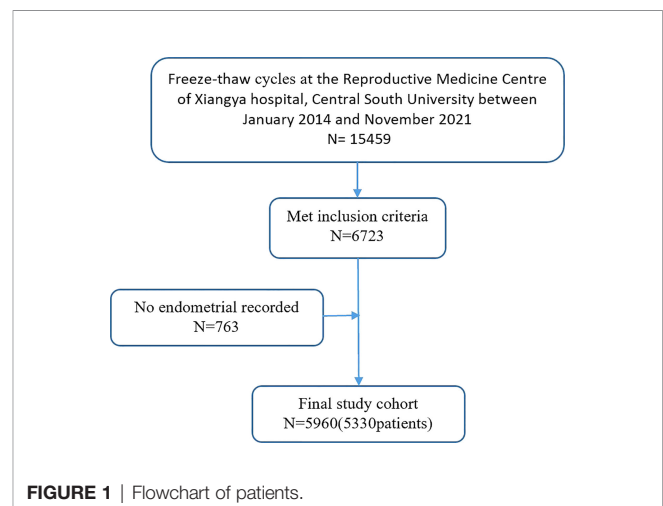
Freeze-thaw cycles at the Reproductive Medicine Centre of Xiangya hospital, Central South University between January 2014 and November 2021
N= 15459

Met inclusion criteria
N=6723

No endometrial recorded
N=763

Final study cohort
N=5960(5330patients)

FIGURE 1 | Flowchart of patients.